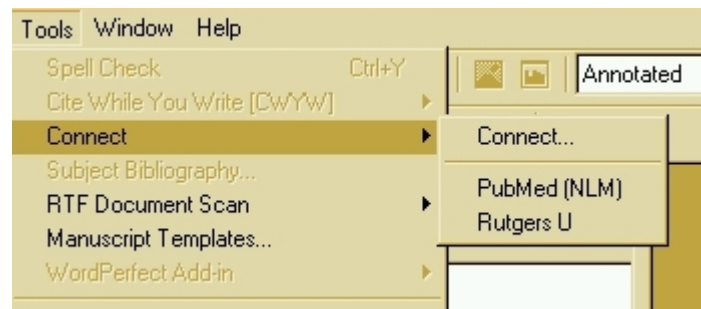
Tools Window Help

Spell Check Ctrl+Y
Cite While You Write [CWYW]
Connect
Subject Bibliography...
RTF Document Scan
Manuscript Templates...
WordPerfect Add-in

Annotated

Connect...
PubMed (NLM)
Rutgers U